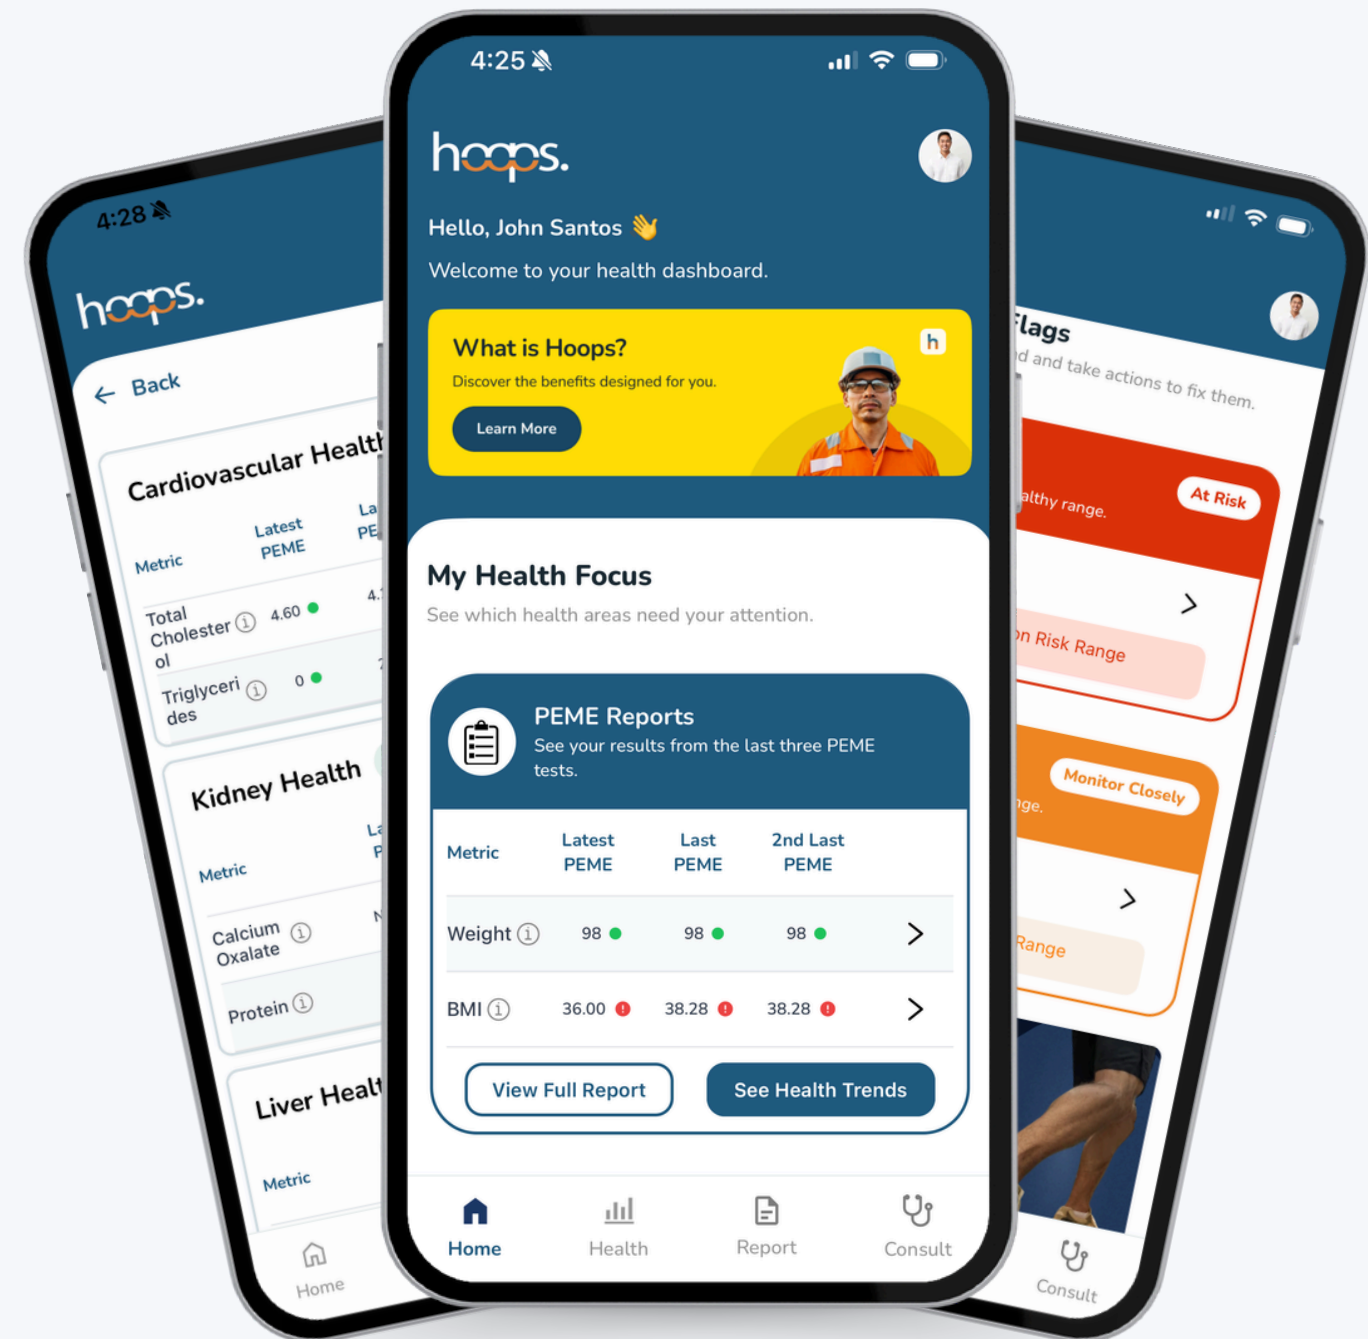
4:28

hoops.

Back

Cardiovascular Healt

| Metric | Latest PEME | La PE |
|---|---|---|
| Total Cholesterol | 4.60 | 4. |
| Triglycerides | 0 | |

Kidney Health

| Metric | La P |
|---|---|
| Calcium Oxalate | N |
| Protein | |

Liver Healt

Metric

Home

4:25

hoops.

Hello, John Santos 👋

Welcome to your health dashboard.

What is Hoops?

Discover the benefits designed for you.

Learn More

h

My Health Focus

See which health areas need your attention.

PEME Reports

See your results from the last three PEME tests.

| Metric | Latest PEME | Last PEME | 2nd Last PEME |
|---|---|---|---|
| Weight | 98 | 98 | 98 |
| BMI | 36.00 | 38.28 | 38.28 |

View Full Report

See Health Trends

Home Health Report Consult

Flags

d and take actions to fix them.

At Risk

althy range.

n Risk Range

Monitor Closely

nge.

Range

Consult